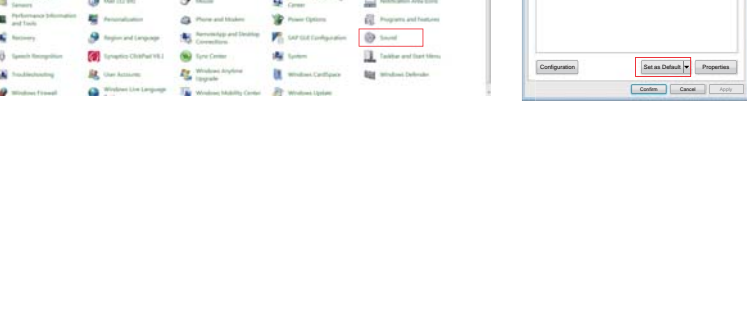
Sensors
Mail (32-bit)
Mouse
Center
Notification Area Icons
Performance Information and Tools
Personalization
Phone and Modem
Power Options
Programs and Features
Recovery
Region and Language
RemoteApp and Desktop Connections
SAP GUI Configuration
Sound
Speech Recognition
Synaptics ClickPad V8.1
Sync Center
System
Taskbar and Start Menu
Troubleshooting
User Accounts
Windows Anytime Upgrade
Windows CardSpace
Windows Defender
Windows Firewall
Windows Live Language
Windows Mobility Center
Windows Update

Configuration
Set as Default
Properties
Confirm
Cancel
Apply